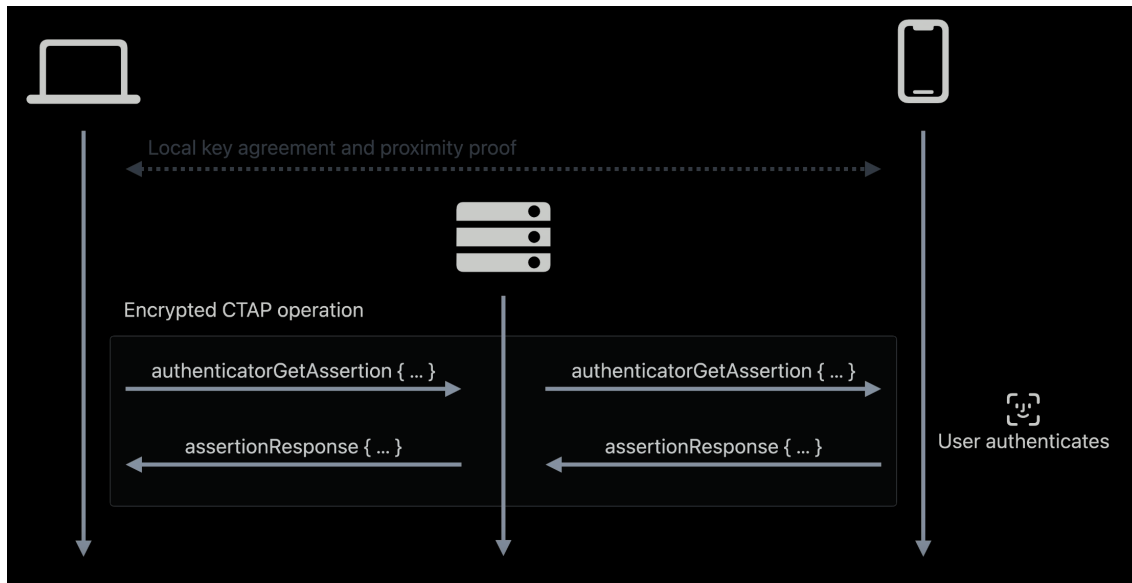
Local key agreement and proximity proof

Encrypted CTAP operation

authenticatorGetAssertion { … }

authenticatorGetAssertion { … }

assertionResponse { … }

assertionResponse { … }

User authenticates